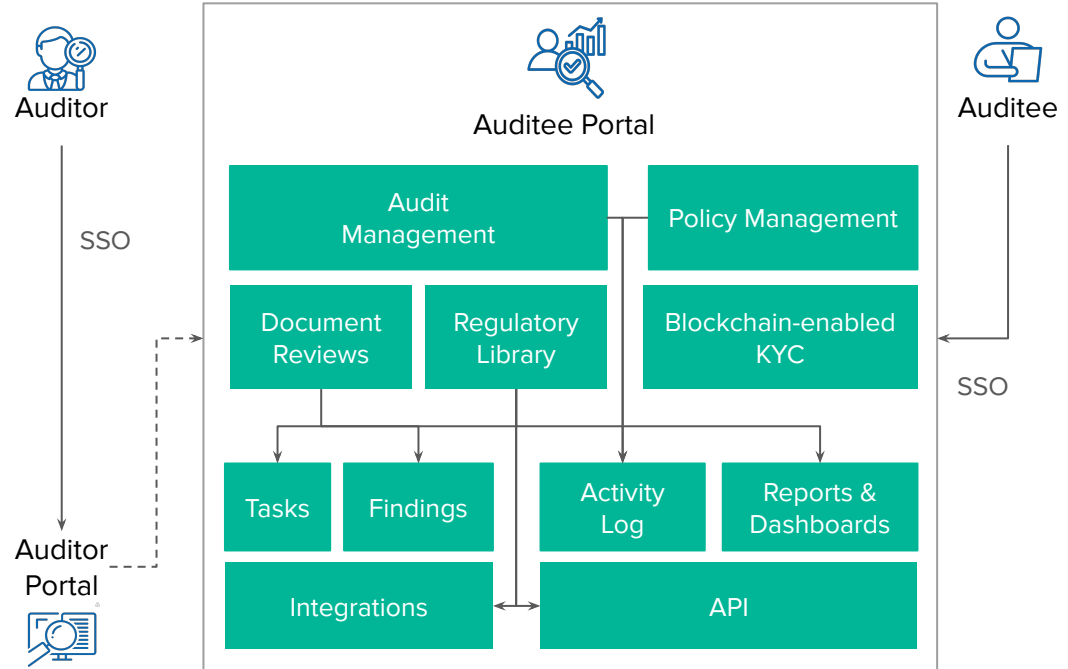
Auditor

SSO

Auditor Portal

Auditee Portal

Audit Management

Policy Management

Document Reviews

Regulatory Library

Blockchain-enabled KYC

Tasks

Findings

Activity Log

Reports & Dashboards

Integrations

API

Auditee

SSO